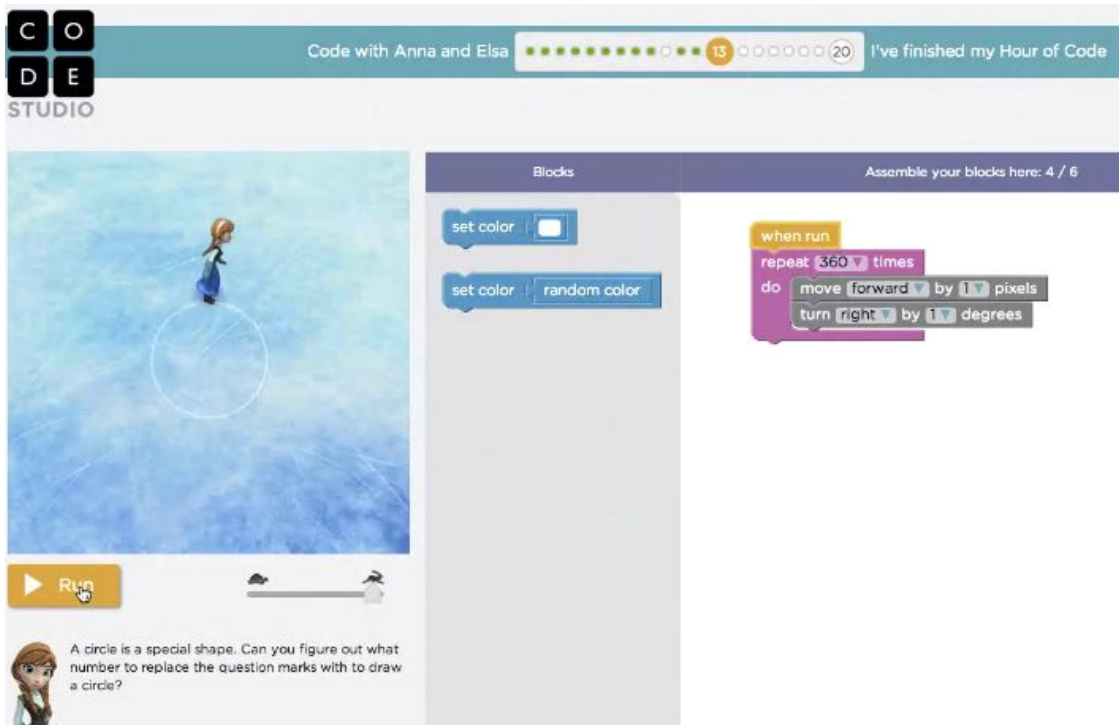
C O
D E
STUDIO

Code with Anna and Elsa 13 20 I've finished my Hour of Code

Blocks

Assemble your blocks here: 4 / 6

set color

set color random color

when run
repeat 360 times
do move forward by 1 pixels
turn right by 1 degrees

Run

A circle is a special shape. Can you figure out what number to replace the question marks with to draw a circle?